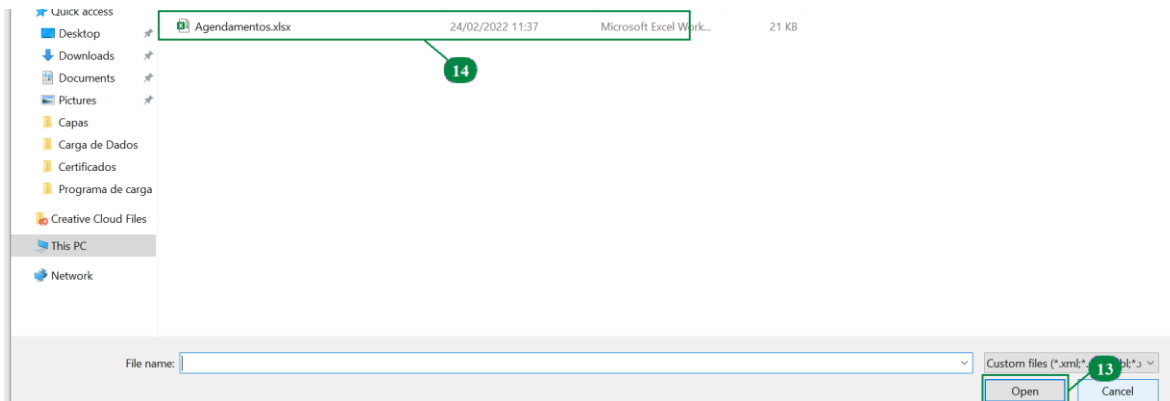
Quick access
Desktop
Downloads
Documents
Pictures
Capas
Carga de Dados
Certificados
Programa de carga
Creative Cloud Files
This PC
Network

Agendamentos.xlsx 24/02/2022 11:37 Microsoft Excel Work... 21 KB

14

File name:

Custom files (*.xml;*.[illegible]bl;*.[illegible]

13

Open
Cancel